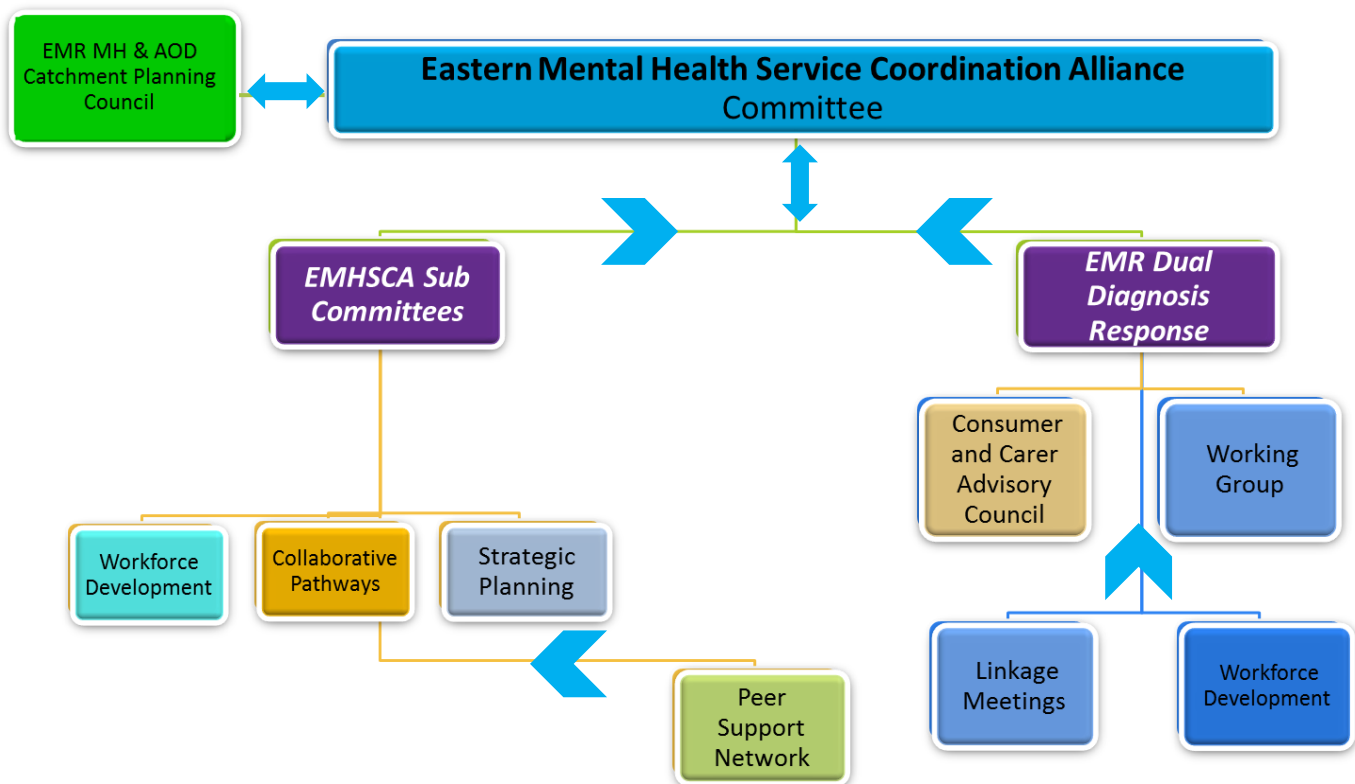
EMR MH & AOD Catchment Planning Council

Eastern Mental Health Service Coordination Alliance
Committee

EMHSCA Sub Committees

EMR Dual Diagnosis Response

Consumer and Carer Advisory Council

Working Group

Workforce Development

Collaborative Pathways

Strategic Planning

Peer Support Network

Linkage Meetings

Workforce Development